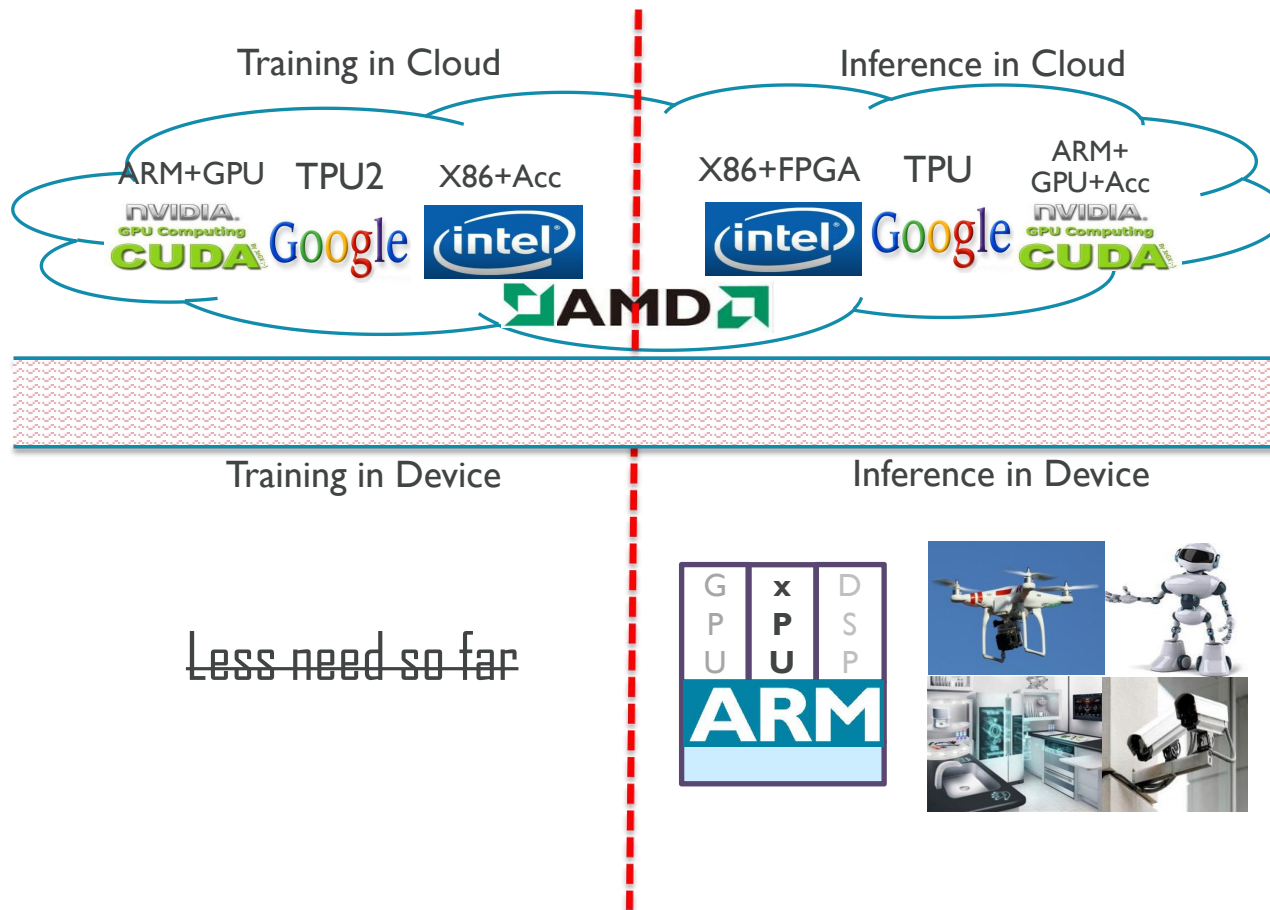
Training in Cloud

ARM+GPU
NVIDIA. GPU Computing CUDA

TPU2
Google

X86+Acc
intel

AMD

Inference in Cloud

X86+FPGA
intel

TPU
Google

ARM+ GPU+Acc
NVIDIA. GPU Computing CUDA

Training in Device

Less need so far

Inference in Device

G P U

x P U

D S P

ARM